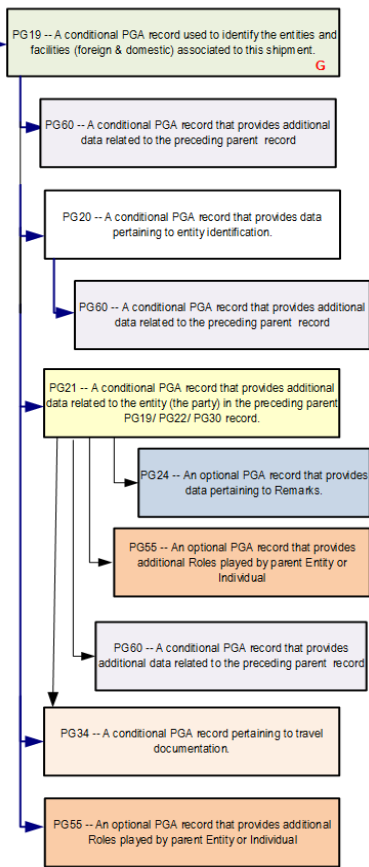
PG19 -- A conditional PGA record used to identify the entities and facilities (foreign & domestic) associated to this shipment.
G

PG60 -- A conditional PGA record that provides additional data related to the preceding parent record

PG20 -- A conditional PGA record that provides data pertaining to entity identification.

PG60 -- A conditional PGA record that provides additional data related to the preceding parent record

PG21 -- A conditional PGA record that provides additional data related to the entity (the party) in the preceding parent PG19/ PG22/ PG30 record.

PG24 -- An optional PGA record that provides data pertaining to Remarks.

PG55 -- An optional PGA record that provides additional Roles played by parent Entity or Individual

PG60 -- A conditional PGA record that provides additional data related to the preceding parent record

PG34 -- A conditional PGA record pertaining to travel documentation.

PG55 -- An optional PGA record that provides additional Roles played by parent Entity or Individual